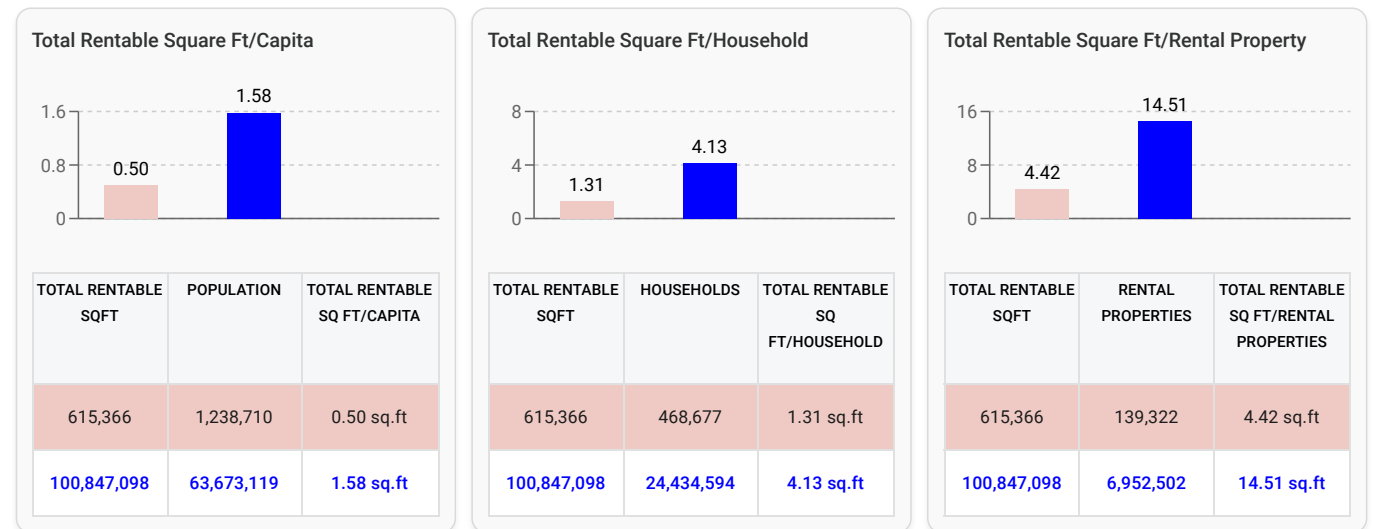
Total Rentable Square Ft/Capita

1.6
0.8
0
0.50
1.58

| TOTAL RENTABLE SQFT | POPULATION | TOTAL RENTABLE SQ FT/CAPITA |
|---|---|---|
| 615,366 | 1,238,710 | 0.50 sq.ft |
| 100,847,098 | 63,673,119 | 1.58 sq.ft |

Total Rentable Square Ft/Household

8
4
0
1.31
4.13

| TOTAL RENTABLE SQFT | HOUSEHOLDS | TOTAL RENTABLE SQ FT/HOUSEHOLD |
|---|---|---|
| 615,366 | 468,677 | 1.31 sq.ft |
| 100,847,098 | 24,434,594 | 4.13 sq.ft |

Total Rentable Square Ft/Rental Property

16
8
0
4.42
14.51

| TOTAL RENTABLE SQFT | RENTAL PROPERTIES | TOTAL RENTABLE SQ FT/RENTAL PROPERTIES |
|---|---|---|
| 615,366 | 139,322 | 4.42 sq.ft |
| 100,847,098 | 6,952,502 | 14.51 sq.ft |